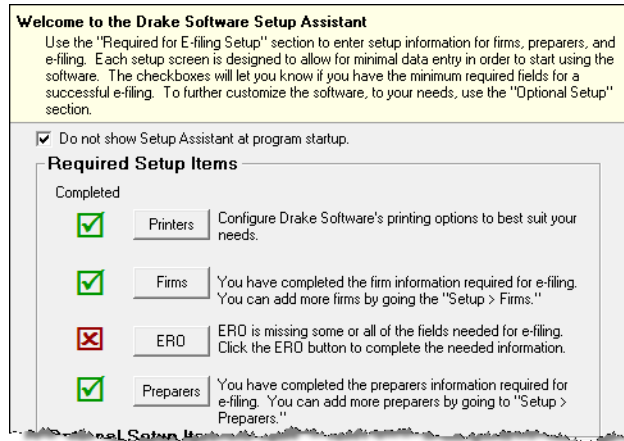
Welcome to the Drake Software Setup Assistant

Use the "Required for E-filing Setup" section to enter setup information for firms, preparers, and e-filing. Each setup screen is designed to allow for minimal data entry in order to start using the software. The checkboxes will let you know if you have the minimum required fields for a successful e-filing. To further customize the software, to your needs, use the "Optional Setup" section.

Do not show Setup Assistant at program startup.

Required Setup Items

Completed

Printers Configure Drake Software's printing options to best suit your needs.

Firms You have completed the firm information required for e-filing. You can add more firms by going the "Setup > Firms."

ERO ERO is missing some or all of the fields needed for e-filing. Click the ERO button to complete the needed information.

Preparers You have completed the preparers information required for e-filing. You can add more preparers by going to "Setup > Preparers."

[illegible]